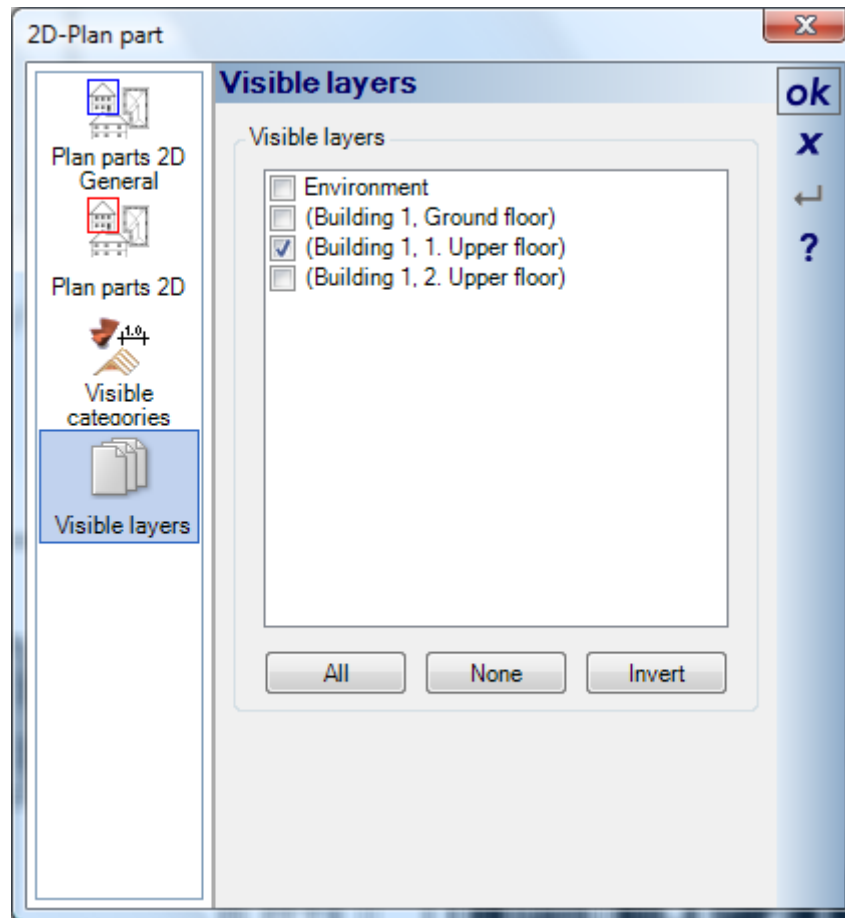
2D-Plan part

Plan parts 2D General

Plan parts 2D

1.0

Visible categories

Visible layers

Visible layers

ok

x

?

Visible layers

Environment
(Building 1, Ground floor)
(Building 1, 1. Upper floor)
(Building 1, 2. Upper floor)

All None Invert